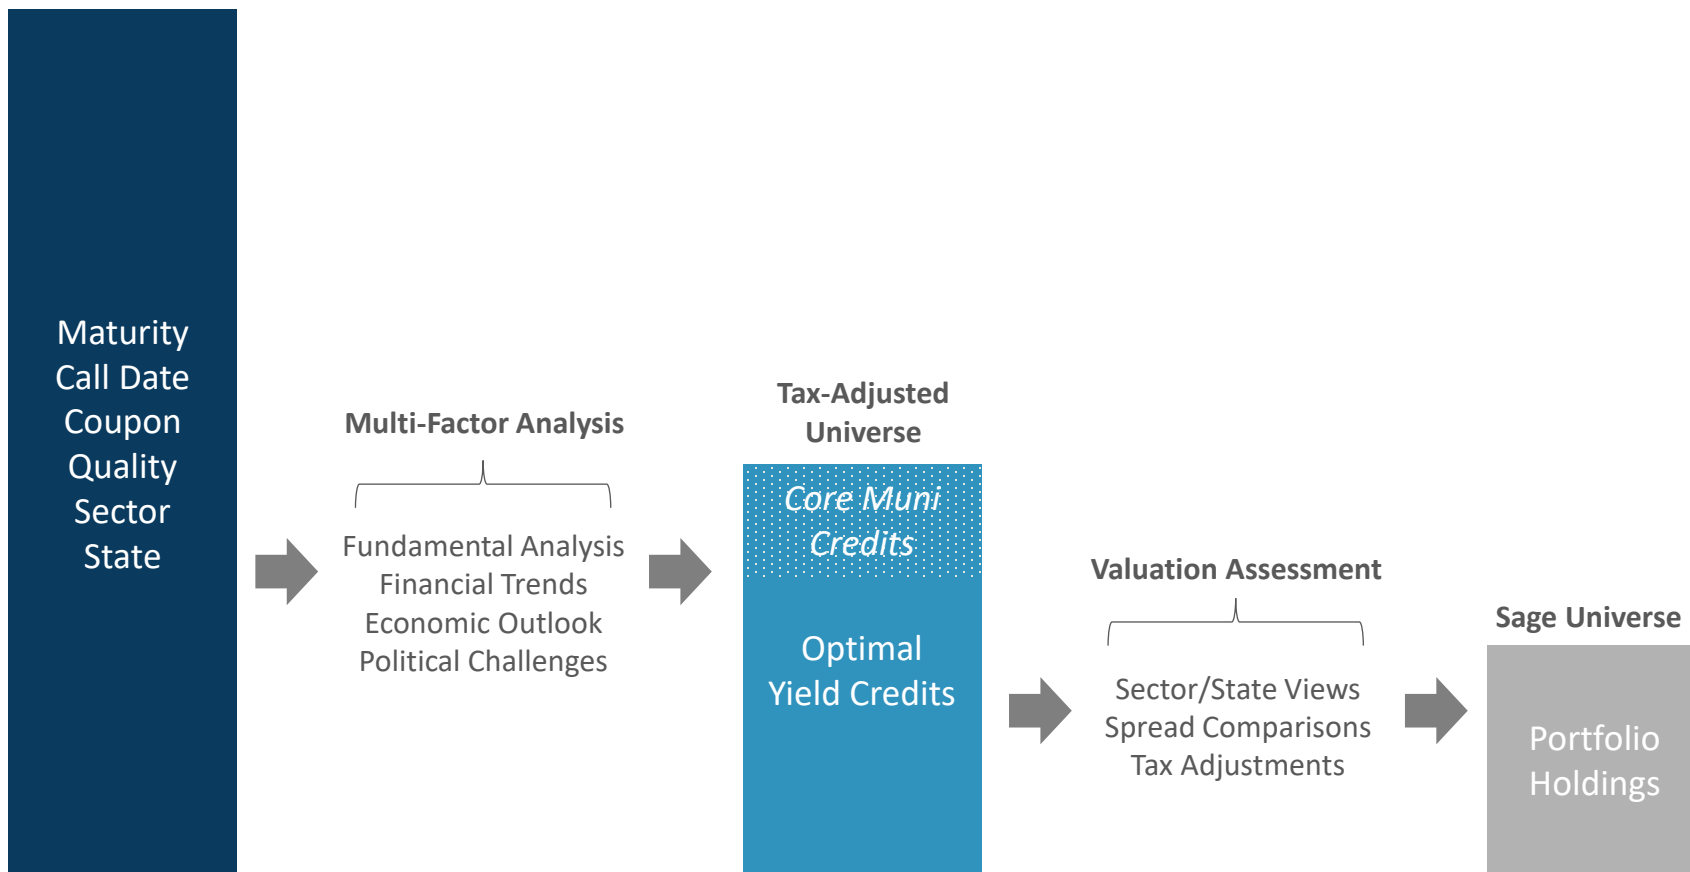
Maturity
Call Date
Coupon
Quality
Sector
State

Multi-Factor Analysis

Fundamental Analysis
Financial Trends
Economic Outlook
Political Challenges

Tax-Adjusted Universe

Core Muni Credits

Optimal Yield Credits

Valuation Assessment

Sector/State Views
Spread Comparisons
Tax Adjustments

Sage Universe

Portfolio Holdings